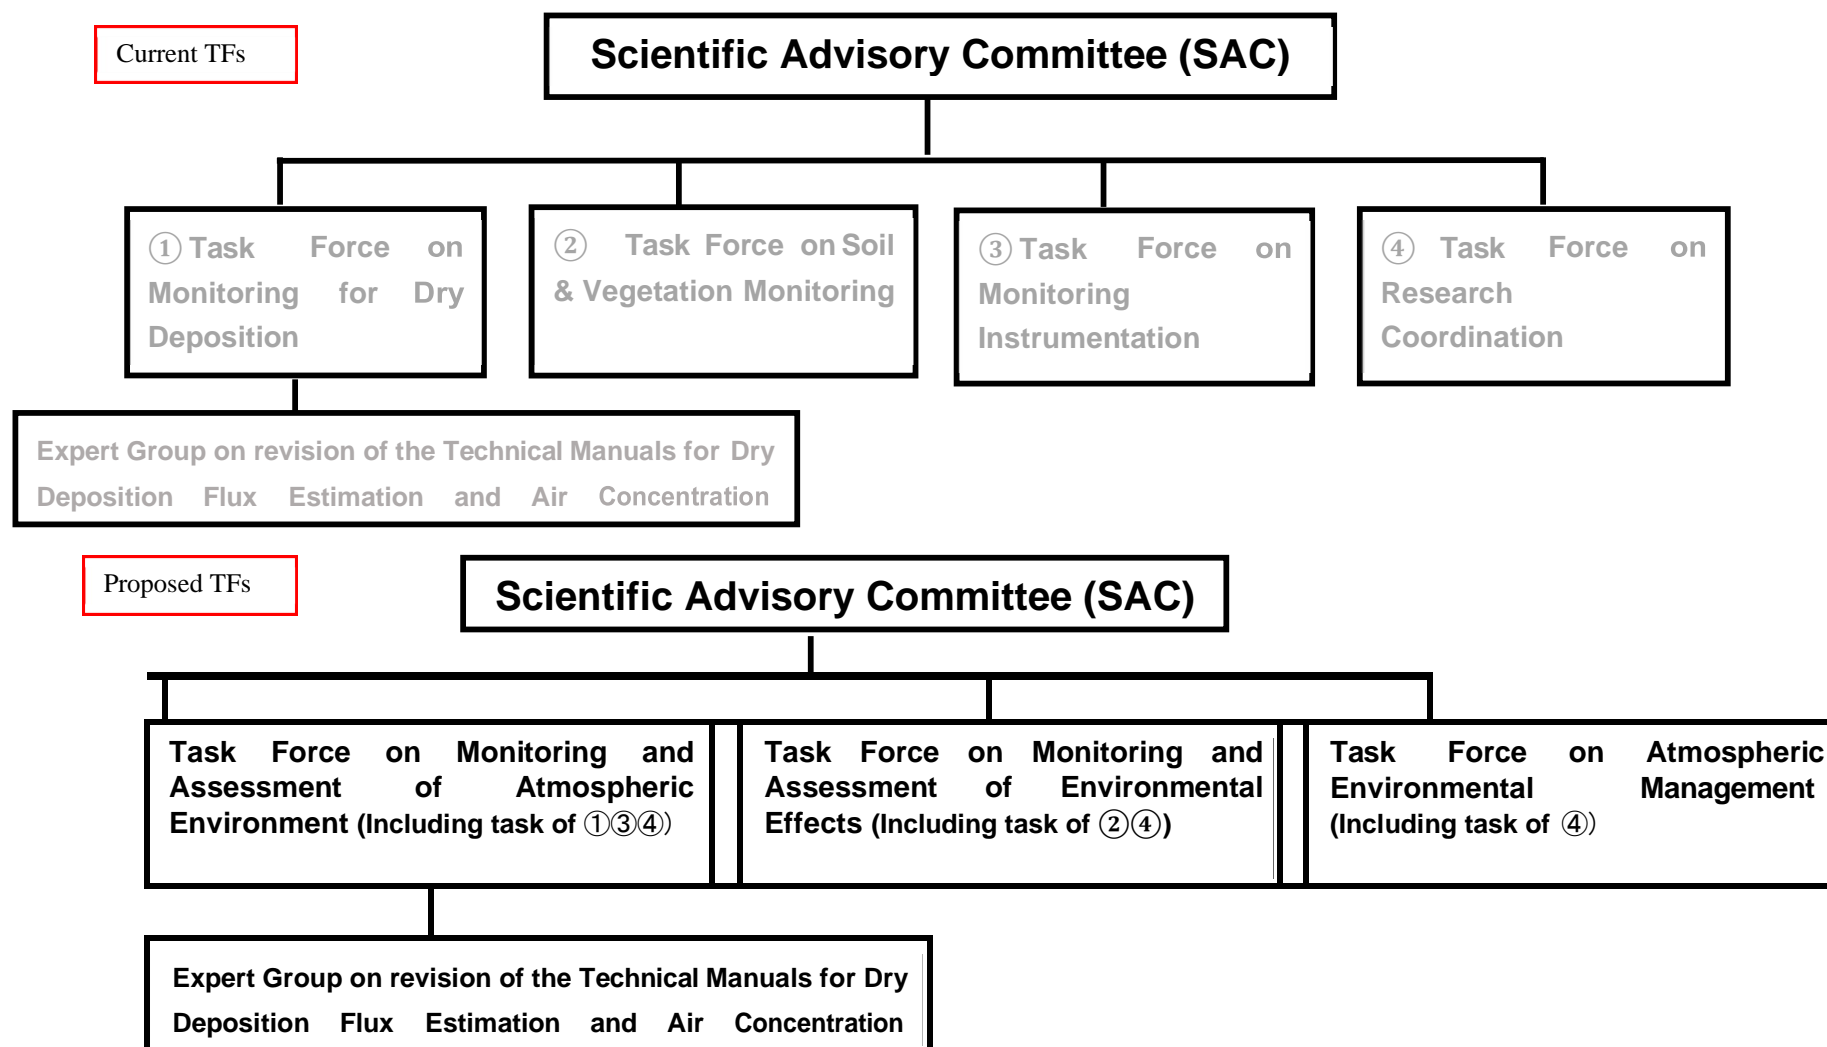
Current TFs

Scientific Advisory Committee (SAC)

① Task Force on Monitoring for Dry Deposition

② Task Force on Soil & Vegetation Monitoring

③ Task Force on Monitoring Instrumentation

④ Task Force on Research Coordination

Expert Group on revision of the Technical Manuals for Dry Deposition Flux Estimation and Air Concentration

Proposed TFs

Scientific Advisory Committee (SAC)

Task Force on Monitoring and Assessment of Atmospheric Environment (Including task of ①③④)

Task Force on Monitoring and Assessment of Environmental Effects (Including task of ②④)

Task Force on Atmospheric Environmental Management (Including task of ④)

Expert Group on revision of the Technical Manuals for Dry Deposition Flux Estimation and Air Concentration